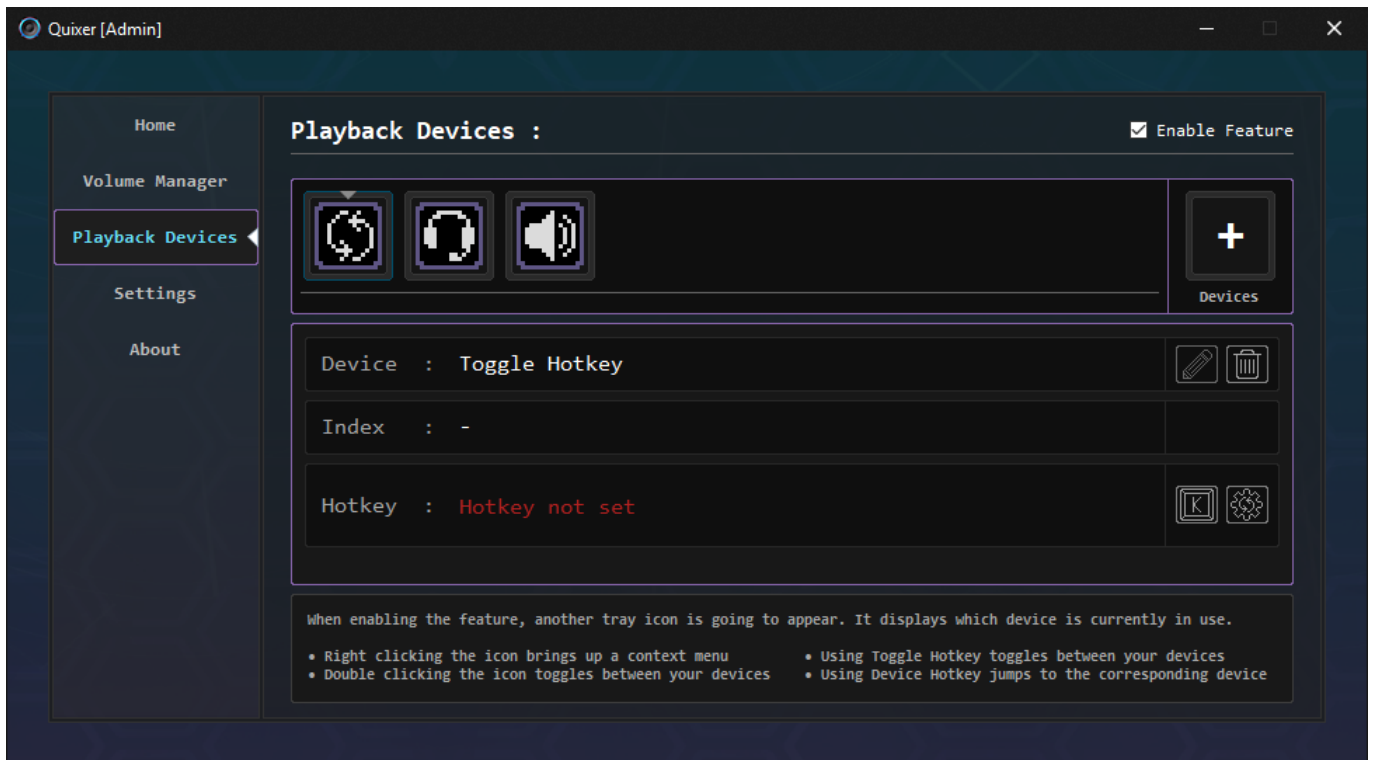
Quixer [Admin]

Home

Volume Manager

Playback Devices

Settings

About

Playback Devices :

Enable Feature

+

Devices

Device : Toggle Hotkey

Index : -

Hotkey : Hotkey not set

K

When enabling the feature, another tray icon is going to appear. It displays which device is currently in use.

• Right clicking the icon brings up a context menu
• Double clicking the icon toggles between your devices

• Using Toggle Hotkey toggles between your devices
• Using Device Hotkey jumps to the corresponding device